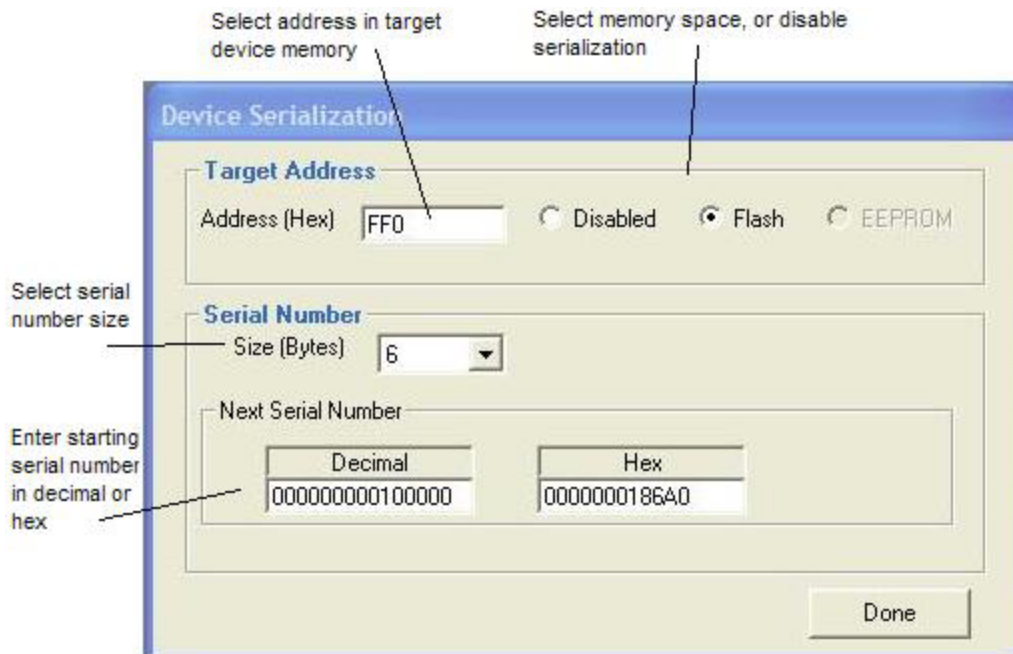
Select address in target device memory

Select memory space, or disable serialization

Device Serialization

Target Address

Address (Hex) FF0

Disabled

Flash

EEPROM

Select serial number size

Serial Number

Size (Bytes) 6

Next Serial Number

Enter starting serial number in decimal or hex

| Decimal | Hex |
|---|---|
| 000000000100000 | 0000000186A0 |

Done